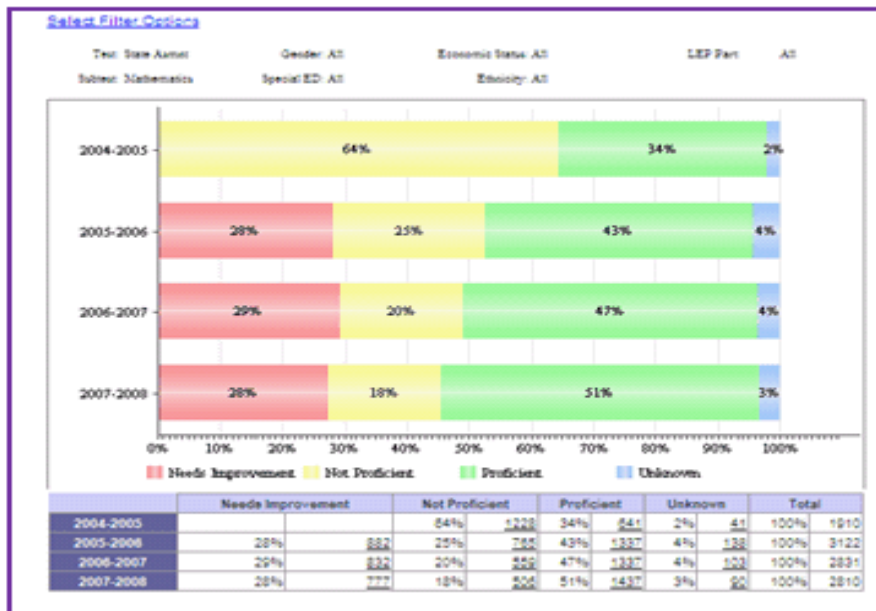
Select Filter Options

Test: State Assmt Gender: All Economic Status: All LEP Part: All

Subject: Mathematics Special ED: All Ethnicity: All

2004-2005 64% 34% 2%

2005-2006 28% 25% 43% 4%

2006-2007 29% 20% 47% 4%

2007-2008 28% 18% 51% 3%

0% 10% 20% 30% 40% 50% 60% 70% 80% 90% 100%

Needs Improvement Not Proficient Proficient Unknown

| | Needs Improvement | | Not Proficient | | Proficient | | Unknown | | Total | |
|---|---|---|---|---|---|---|---|---|---|---|
| 2004-2005 | | | 64% | 1228 | 34% | 641 | 2% | 41 | 100% | 1910 |
| 2005-2006 | 28% | 882 | 25% | 765 | 43% | 1337 | 4% | 138 | 100% | 3122 |
| 2006-2007 | 29% | 832 | 20% | 569 | 47% | 1337 | 4% | 103 | 100% | 2831 |
| 2007-2008 | 28% | 777 | 18% | 506 | 51% | 1437 | 3% | 90 | 100% | 2810 |